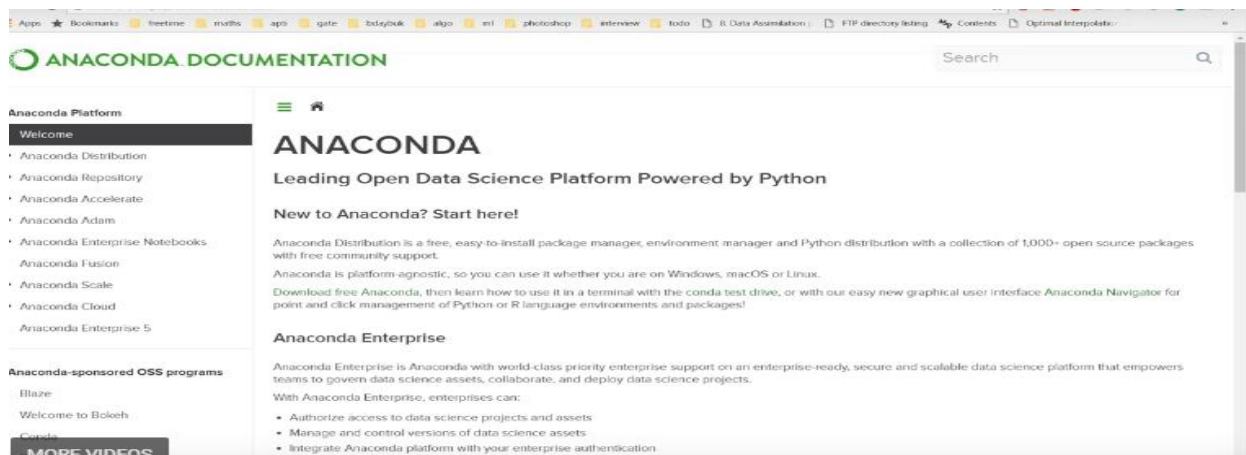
Apps ★ Bookmarks freetime maths apti gate bdaybuk algo ml photoshop interview todo 8. Data Assimilation FTP directory listing Contents Optimal Interpolatio »

ANACONDA DOCUMENTATION

Search

Anaconda Platform

Welcome

Anaconda Distribution

Anaconda Repository

Anaconda Accelerate

Anaconda Adam

Anaconda Enterprise Notebooks

Anaconda Fusion

Anaconda Scale

Anaconda Cloud

Anaconda Enterprise 5

Anaconda-sponsored OSS programs

Blaze

Welcome to Bokeh

Conda

MORE VIDEOS

ANACONDA

Leading Open Data Science Platform Powered by Python

New to Anaconda? Start here!

Anaconda Distribution is a free, easy-to-install package manager, environment manager and Python distribution with a collection of 1,000+ open source packages with free community support.

Anaconda is platform-agnostic, so you can use it whether you are on Windows, macOS or Linux.

Download free Anaconda, then learn how to use it in a terminal with the conda test drive, or with our easy new graphical user interface Anaconda Navigator for point and click management of Python or R language environments and packages!

Anaconda Enterprise

Anaconda Enterprise is Anaconda with world-class priority enterprise support on an enterprise-ready, secure and scalable data science platform that empowers teams to govern data science assets, collaborate, and deploy data science projects.

With Anaconda Enterprise, enterprises can:

• Authorize access to data science projects and assets
• Manage and control versions of data science assets
• Integrate Anaconda platform with your enterprise authentication